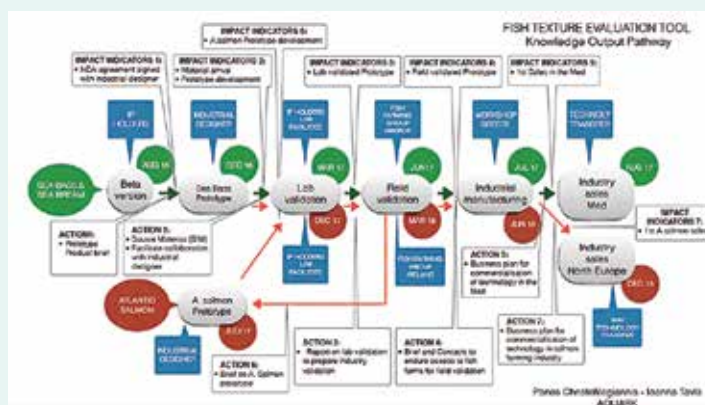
FISH TEXTURE EVALUATION TOOL
Knowledge Output Pathway

IMPACT INDICATORS 1:
• NDA agreement signed with industrial designer

IMPACT INDICATORS 2:
• Material group
• Prototype development

IMPACT INDICATORS 6:
• A. salmon Prototype development

IMPACT INDICATORS 3:
• Lab validated Prototype

IMPACT INDICATORS 4:
• Field validated Prototype

IMPACT INDICATORS 5:
• 1st Sales in the Med

IP HOLDERS

INDUSTRIAL DESIGNER

IP HOLDERS LAB PARTNERS

FISH FARMING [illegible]

WORKSHOP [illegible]

TECHNOLOGY TRANSFER

AUG 16

DEC 16

MAR 17

JUN 17

JUL 17

AUG 17

SEA BASS & SEA BREAM

Beta version

Dev Beta Prototype

Lab validation

Field validation

Industrial manufacturing

Industry sales Med

DEC 17

MAR 18

JUN 18

IP HOLDERS LAB PARTNERS

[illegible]

IMPACT INDICATORS 7:
• 1st A. salmon sales

Industry sales North Europe

DEC 18

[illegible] TECHNOLOGY TRANSFER

ACTION:
• Prototype Product brief

ACTION 1:
• Source Materials (BM)
• Facilitate collaboration with industrial designer

ATLANTIC SALMON

A. salmon Prototype

JULY 17

INDUSTRIAL DESIGNER

ACTION 6:
• Brief on A. Salmon prototype

ACTION 3:
• Report on lab validation to prepare industry validation

ACTION 4:
• Brief and Contacts to ensure access to fish farms for field validation

ACTION 5:
• Business plan for commercialisation of technology in the Med

ACTION 7:
• Business plan for the commercialisation of technology in salmon farming industry

Panos Christofilogiannis • Ioanna Tavla
AQUARK